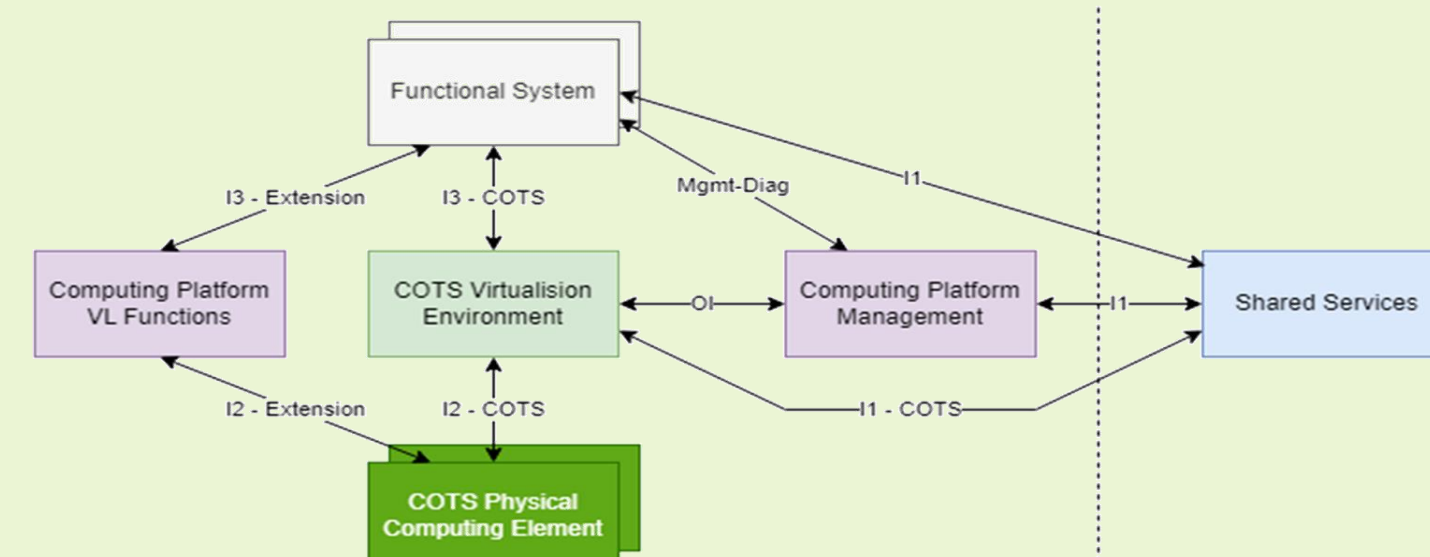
Functional System

I3 - Extension

I3 - COTS

Mgmt-Diag

I1

Computing Platform VL Functions

COTS Virtualision Environment

OI

Computing Platform Management

I1

Shared Services

I2 - Extension

I2 - COTS

I1 - COTS

COTS Physical Computing Element